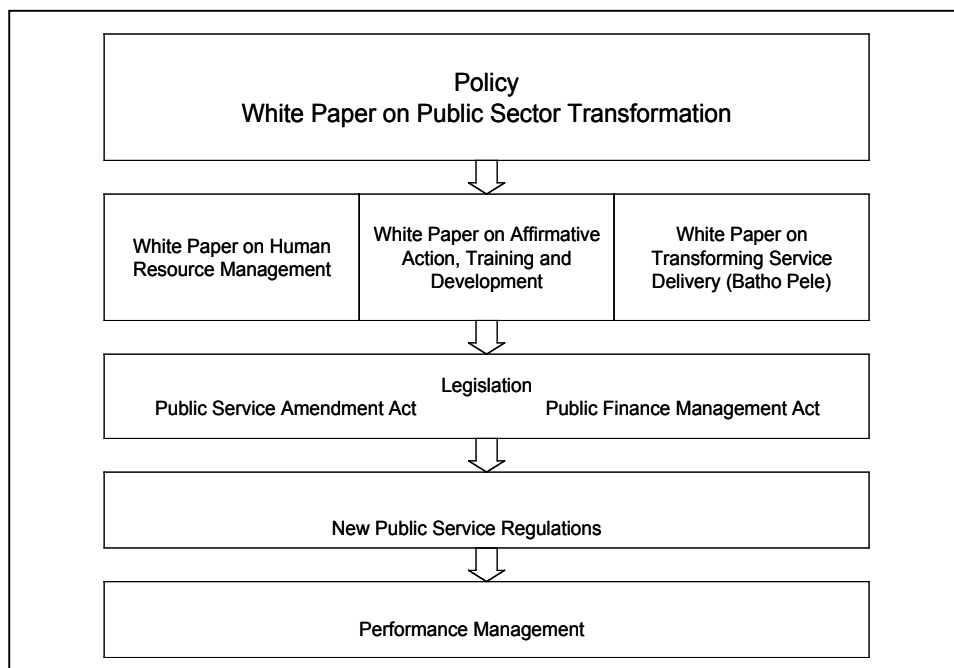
Policy
White Paper on Public Sector Transformation

White Paper on Human Resource Management

White Paper on Affirmative Action, Training and Development

White Paper on Transforming Service Delivery (Batho Pele)

Legislation
Public Service Amendment Act
Public Finance Management Act

New Public Service Regulations

Performance Management